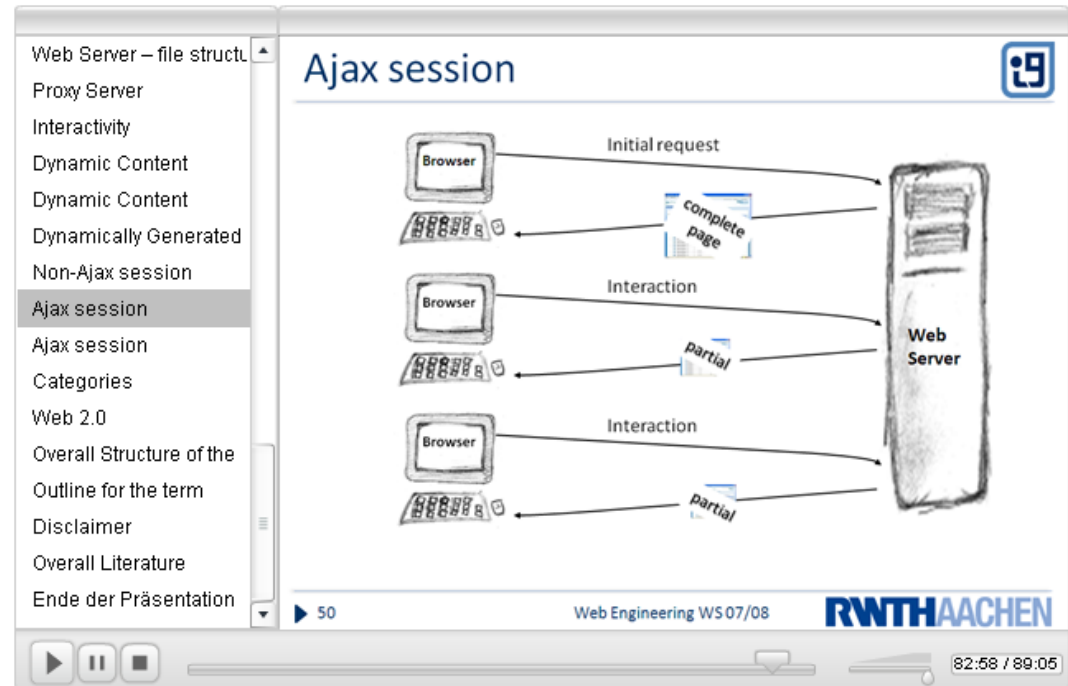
Web Server – file structu
Proxy Server
Interactivity
Dynamic Content
Dynamic Content
Dynamically Generated
Non-Ajax session
Ajax session
Ajax session
Categories
Web 2.0
Overall Structure of the
Outline for the term
Disclaimer
Overall Literature
Ende der Präsentation

Ajax session

i9

Browser
Initial request
complete page
Browser
Interaction
partial
Web Server
Browser
Interaction
partial

50
Web Engineering WS 07/08
RWTHAACHEN

82:58 / 89:05